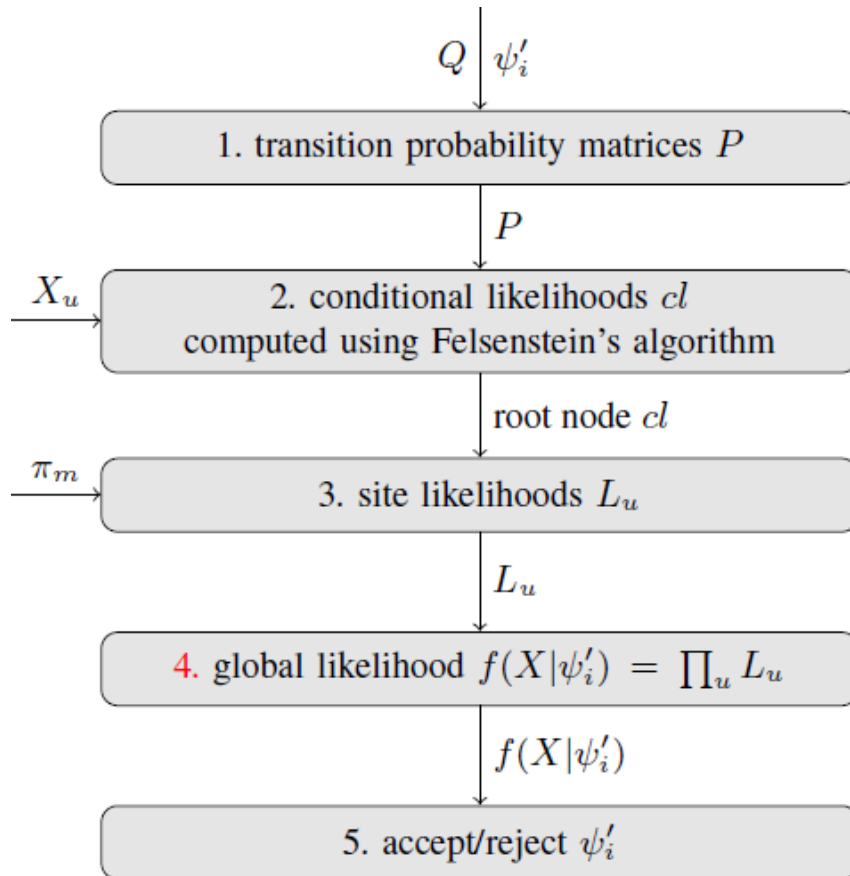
$Q$ $\psi_i'$

1. transition probability matrices $P$

$P$

$X_u$

2. conditional likelihoods $cl$ computed using Felsenstein's algorithm

root node $cl$

$\pi_m$

3. site likelihoods $L_u$

$L_u$

4. global likelihood $f(X|\psi_i') = \prod_u L_u$

$f(X|\psi_i')$

5. accept/reject $\psi_i'$